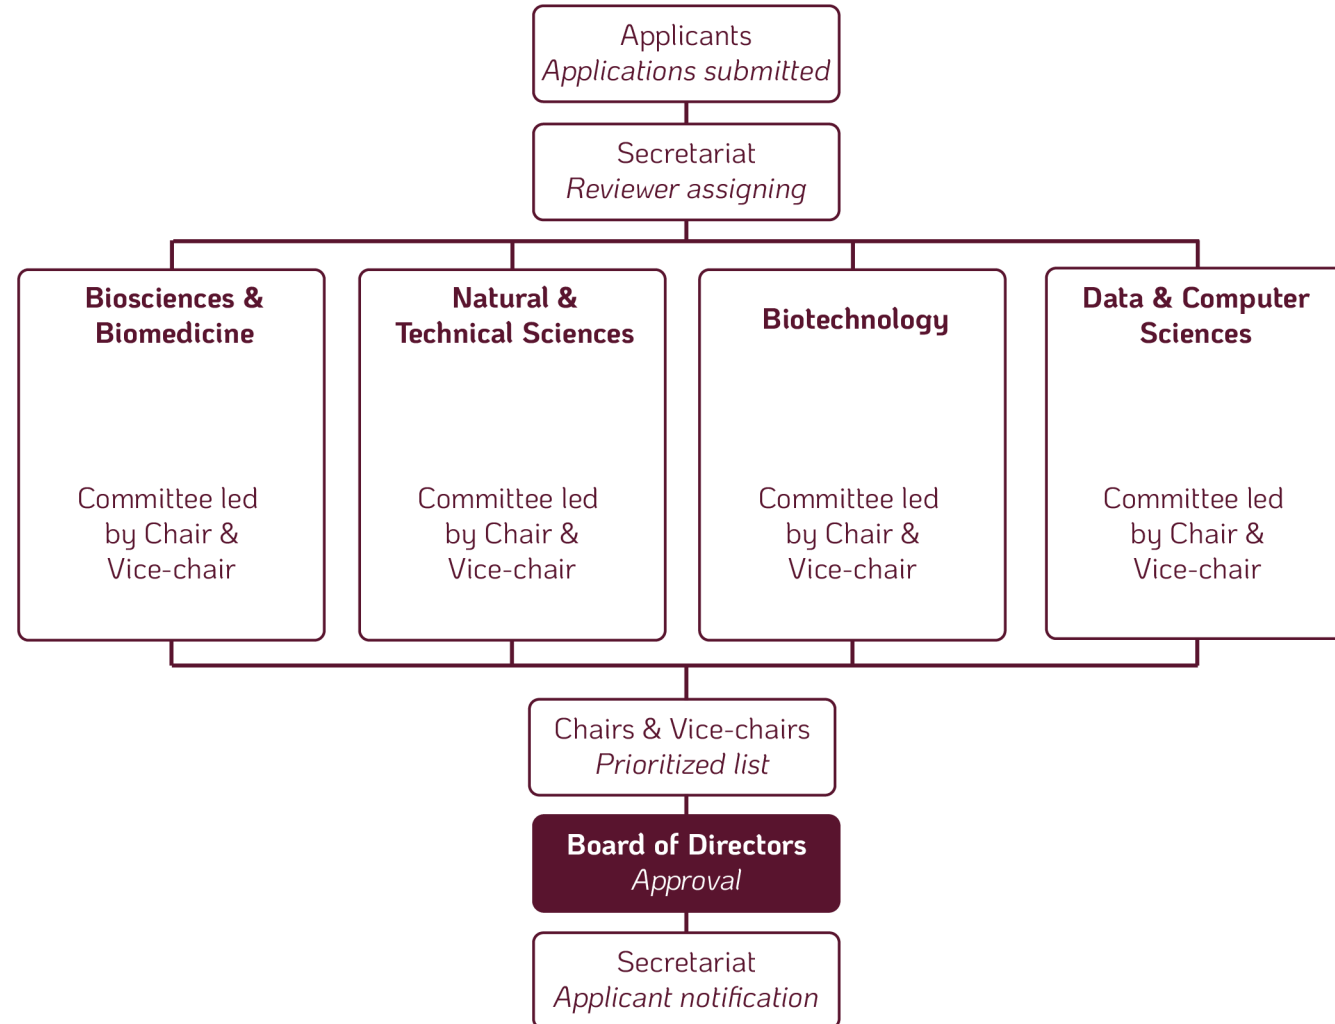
Applicants
*Applications submitted*

Secretariat
*Reviewer assigning*

**Biosciences & Biomedicine**

Committee led by Chair & Vice-chair

**Natural & Technical Sciences**

Committee led by Chair & Vice-chair

**Biotechnology**

Committee led by Chair & Vice-chair

**Data & Computer Sciences**

Committee led by Chair & Vice-chair

Chairs & Vice-chairs
*Prioritized list*

**Board of Directors**
*Approval*

Secretariat
*Applicant notification*